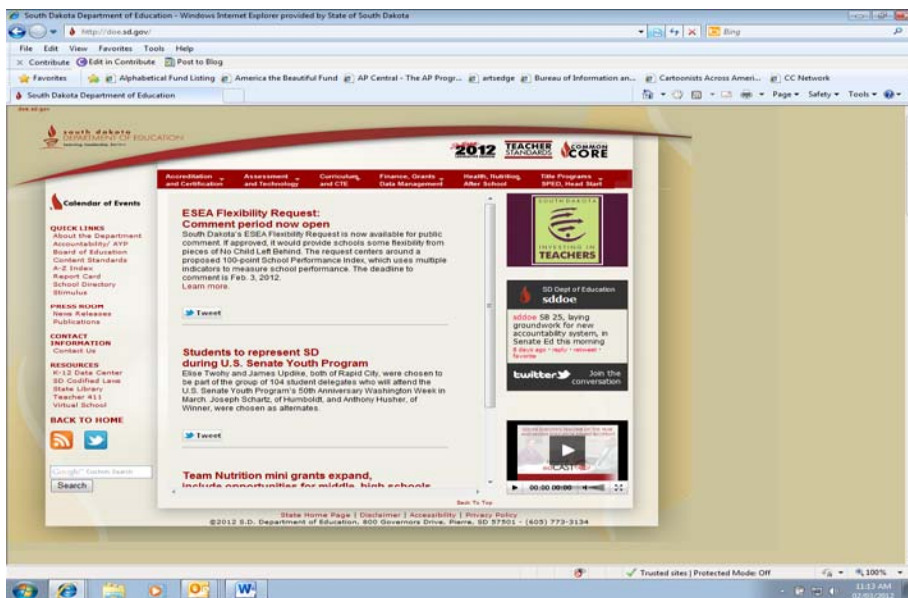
South Dakota Department of Education - Windows Internet Explorer provided by State of South Dakota

http://doe.sd.gov/

Bing

File Edit View Favorites Tools Help

Contribute Edit in Contribute Post to Blog

Favorites Alphabetical Fund Listing America the Beautiful Fund AP Central - The AP Progr... artsedge Bureau of Information an... Cartoonists Across Ameri... CC Network

South Dakota Department of Education

Page Safety Tools

south dakota DEPARTMENT OF EDUCATION

2012 TEACHER STANDARDS COMMON CORE

Accreditation and Certification | Assessment and Technology | Curriculum and CTE | Finance, Grants Data Management | Health, Nutrition, After School | Title Programs SPED, Head Start

Calendar of Events

QUICK LINKS
About the Department
Accountability/ AYP
Board of Education
Content Standards
A-Z Index
Report Card
School Directory
Stimulus

PRESS ROOM
News Releases
Publications

CONTACT INFORMATION
Contact Us

RESOURCES
K-12 Data Center
SD Codified Laws
State Library
Teacher 411
Virtual School

BACK TO HOME

Custom Search
Search

ESEA Flexibility Request: Comment period now open
South Dakota's ESEA Flexibility Request is now available for public comment. If approved, it would provide schools some flexibility from pieces of No Child Left Behind. The request centers around a proposed 100-point School Performance Index, which uses multiple indicators to measure school performance. The deadline to comment is Feb. 3, 2012.
Learn more.

Tweet

Students to represent SD during U.S. Senate Youth Program
Elise Twohy and James Updike, both of Rapid City, were chosen to be part of the group of 104 student delegates who will attend the U.S. Senate Youth Program's 50th Anniversary Washington Week in March. Joseph Schartz, of Humboldt, and Anthony Husher, of Winner, were chosen as alternates.

Tweet

Team Nutrition mini grants expand, include opportunities for middle, high schools

SOUTH DAKOTA
INVESTING IN TEACHERS

SD Dept of Education
sddoe

sddoe SB 25, laying groundwork for new accountability system, in Senate Ed this morning
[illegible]

twitter Join the conversation

00:00 00:00

Back To Top

State Home Page | Disclaimer | Accessibility | Privacy Policy
©2012 S.D. Department of Education, 800 Governors Drive, Pierre, SD 57501 - (605) 773-3134

Trusted sites | Protected Mode: Off

100%

11:13 AM
02/03/2012